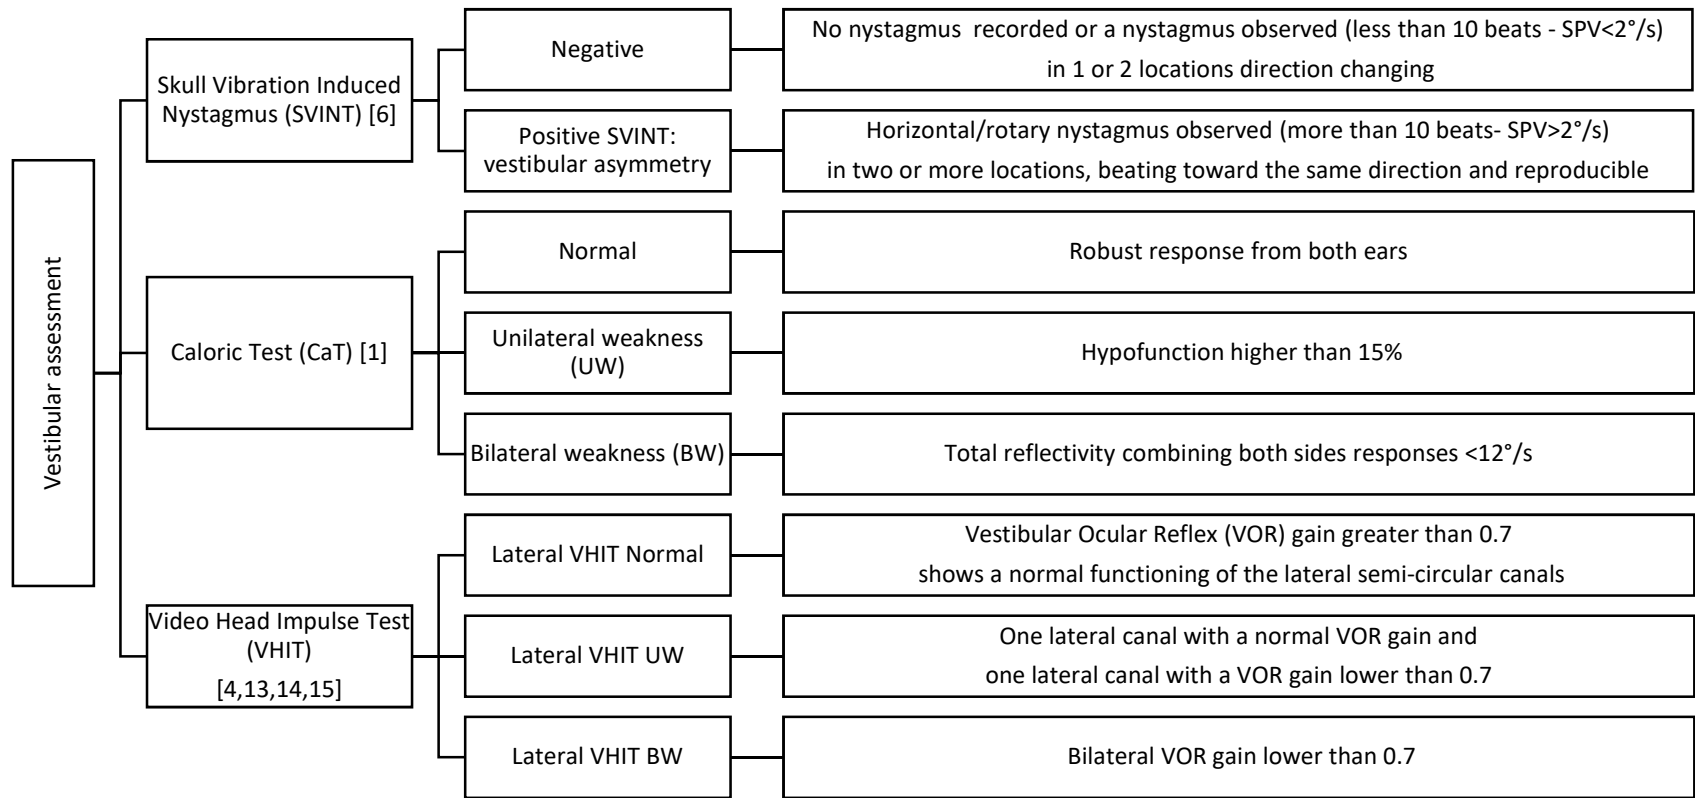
Vestibular assessment

Skull Vibration Induced Nystagmus (SVINT) [6]

Negative

No nystagmus recorded or a nystagmus observed (less than 10 beats - SPV<2°/s) in 1 or 2 locations direction changing

Positive SVINT: vestibular asymmetry

Horizontal/rotary nystagmus observed (more than 10 beats- SPV>2°/s) in two or more locations, beating toward the same direction and reproducible

Caloric Test (CaT) [1]

Normal

Robust response from both ears

Unilateral weakness (UW)

Hypofunction higher than 15%

Bilateral weakness (BW)

Total reflectivity combining both sides responses <12°/s

Video Head Impulse Test (VHIT) [4,13,14,15]

Lateral VHIT Normal

Vestibular Ocular Reflex (VOR) gain greater than 0.7 shows a normal functioning of the lateral semi-circular canals

Lateral VHIT UW

One lateral canal with a normal VOR gain and one lateral canal with a VOR gain lower than 0.7

Lateral VHIT BW

Bilateral VOR gain lower than 0.7